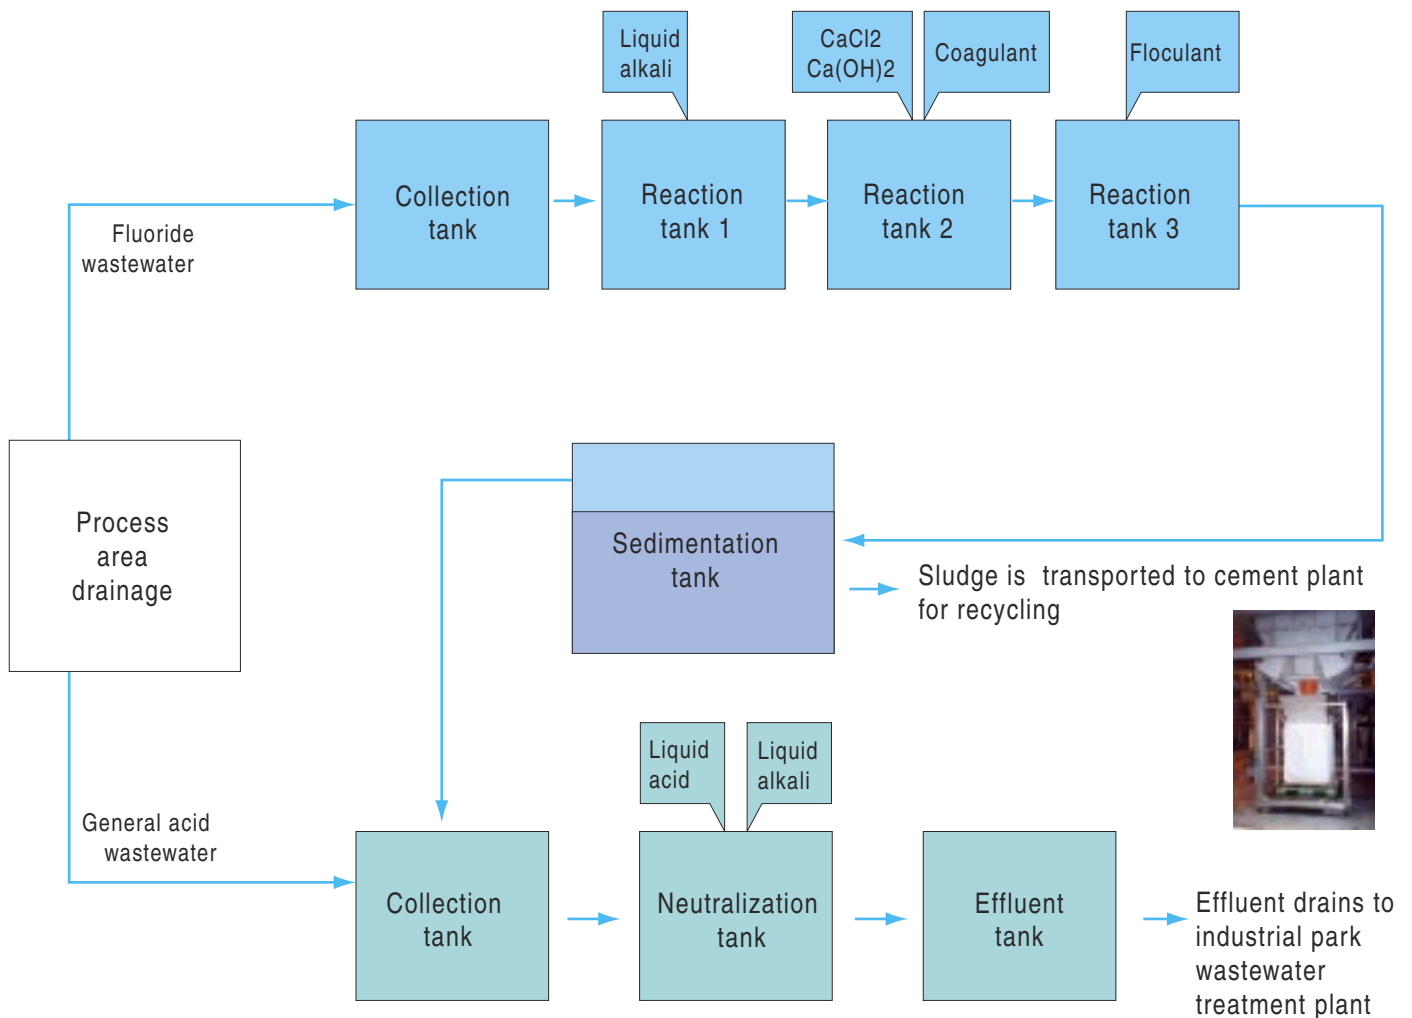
Liquid alkali

CaCl2 Ca(OH)2

Coagulant

Floculant

Fluoride wastewater

Collection tank

Reaction tank 1

Reaction tank 2

Reaction tank 3

Process area drainage

Sedimentation tank

Sludge is transported to cement plant for recycling

Liquid acid

Liquid alkali

General acid wastewater

Collection tank

Neutralization tank

Effluent tank

Effluent drains to industrial park wastewater treatment plant